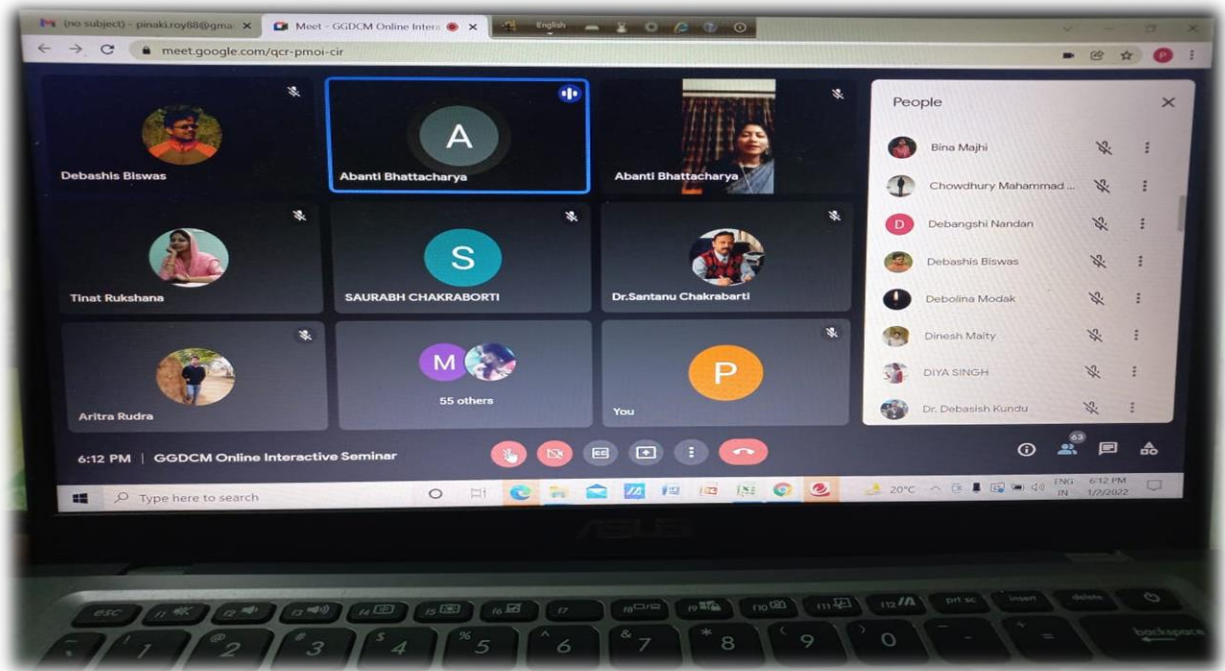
(no subject) - pinaki.roy68@gma ×
Meet - GGDCM Online Intera ×
English
meet.google.com/qcr-pmoi-cir
P

Debashis Biswas
A
Abanti Bhattacharya
Abanti Bhattacharya
Tinat Rukshana
S
SAURABH CHAKRABORTI
Dr.Santanu Chakrabarti
Aritra Rudra
M
55 others
P
You

People
Bina Majhi
Chowdhury Mahammad ...
D
Debangshi Nandan
Debashis Biswas
Debolina Modak
Dinesh Maity
DIYA SINGH
Dr. Debasish Kundu

6:12 PM | GGDCM Online Interactive Seminar
63

Type here to search
20°C
ENG IN
6:12 PM 1/2/2022

ASUS

esc
prt sc
insert
delete
backspace